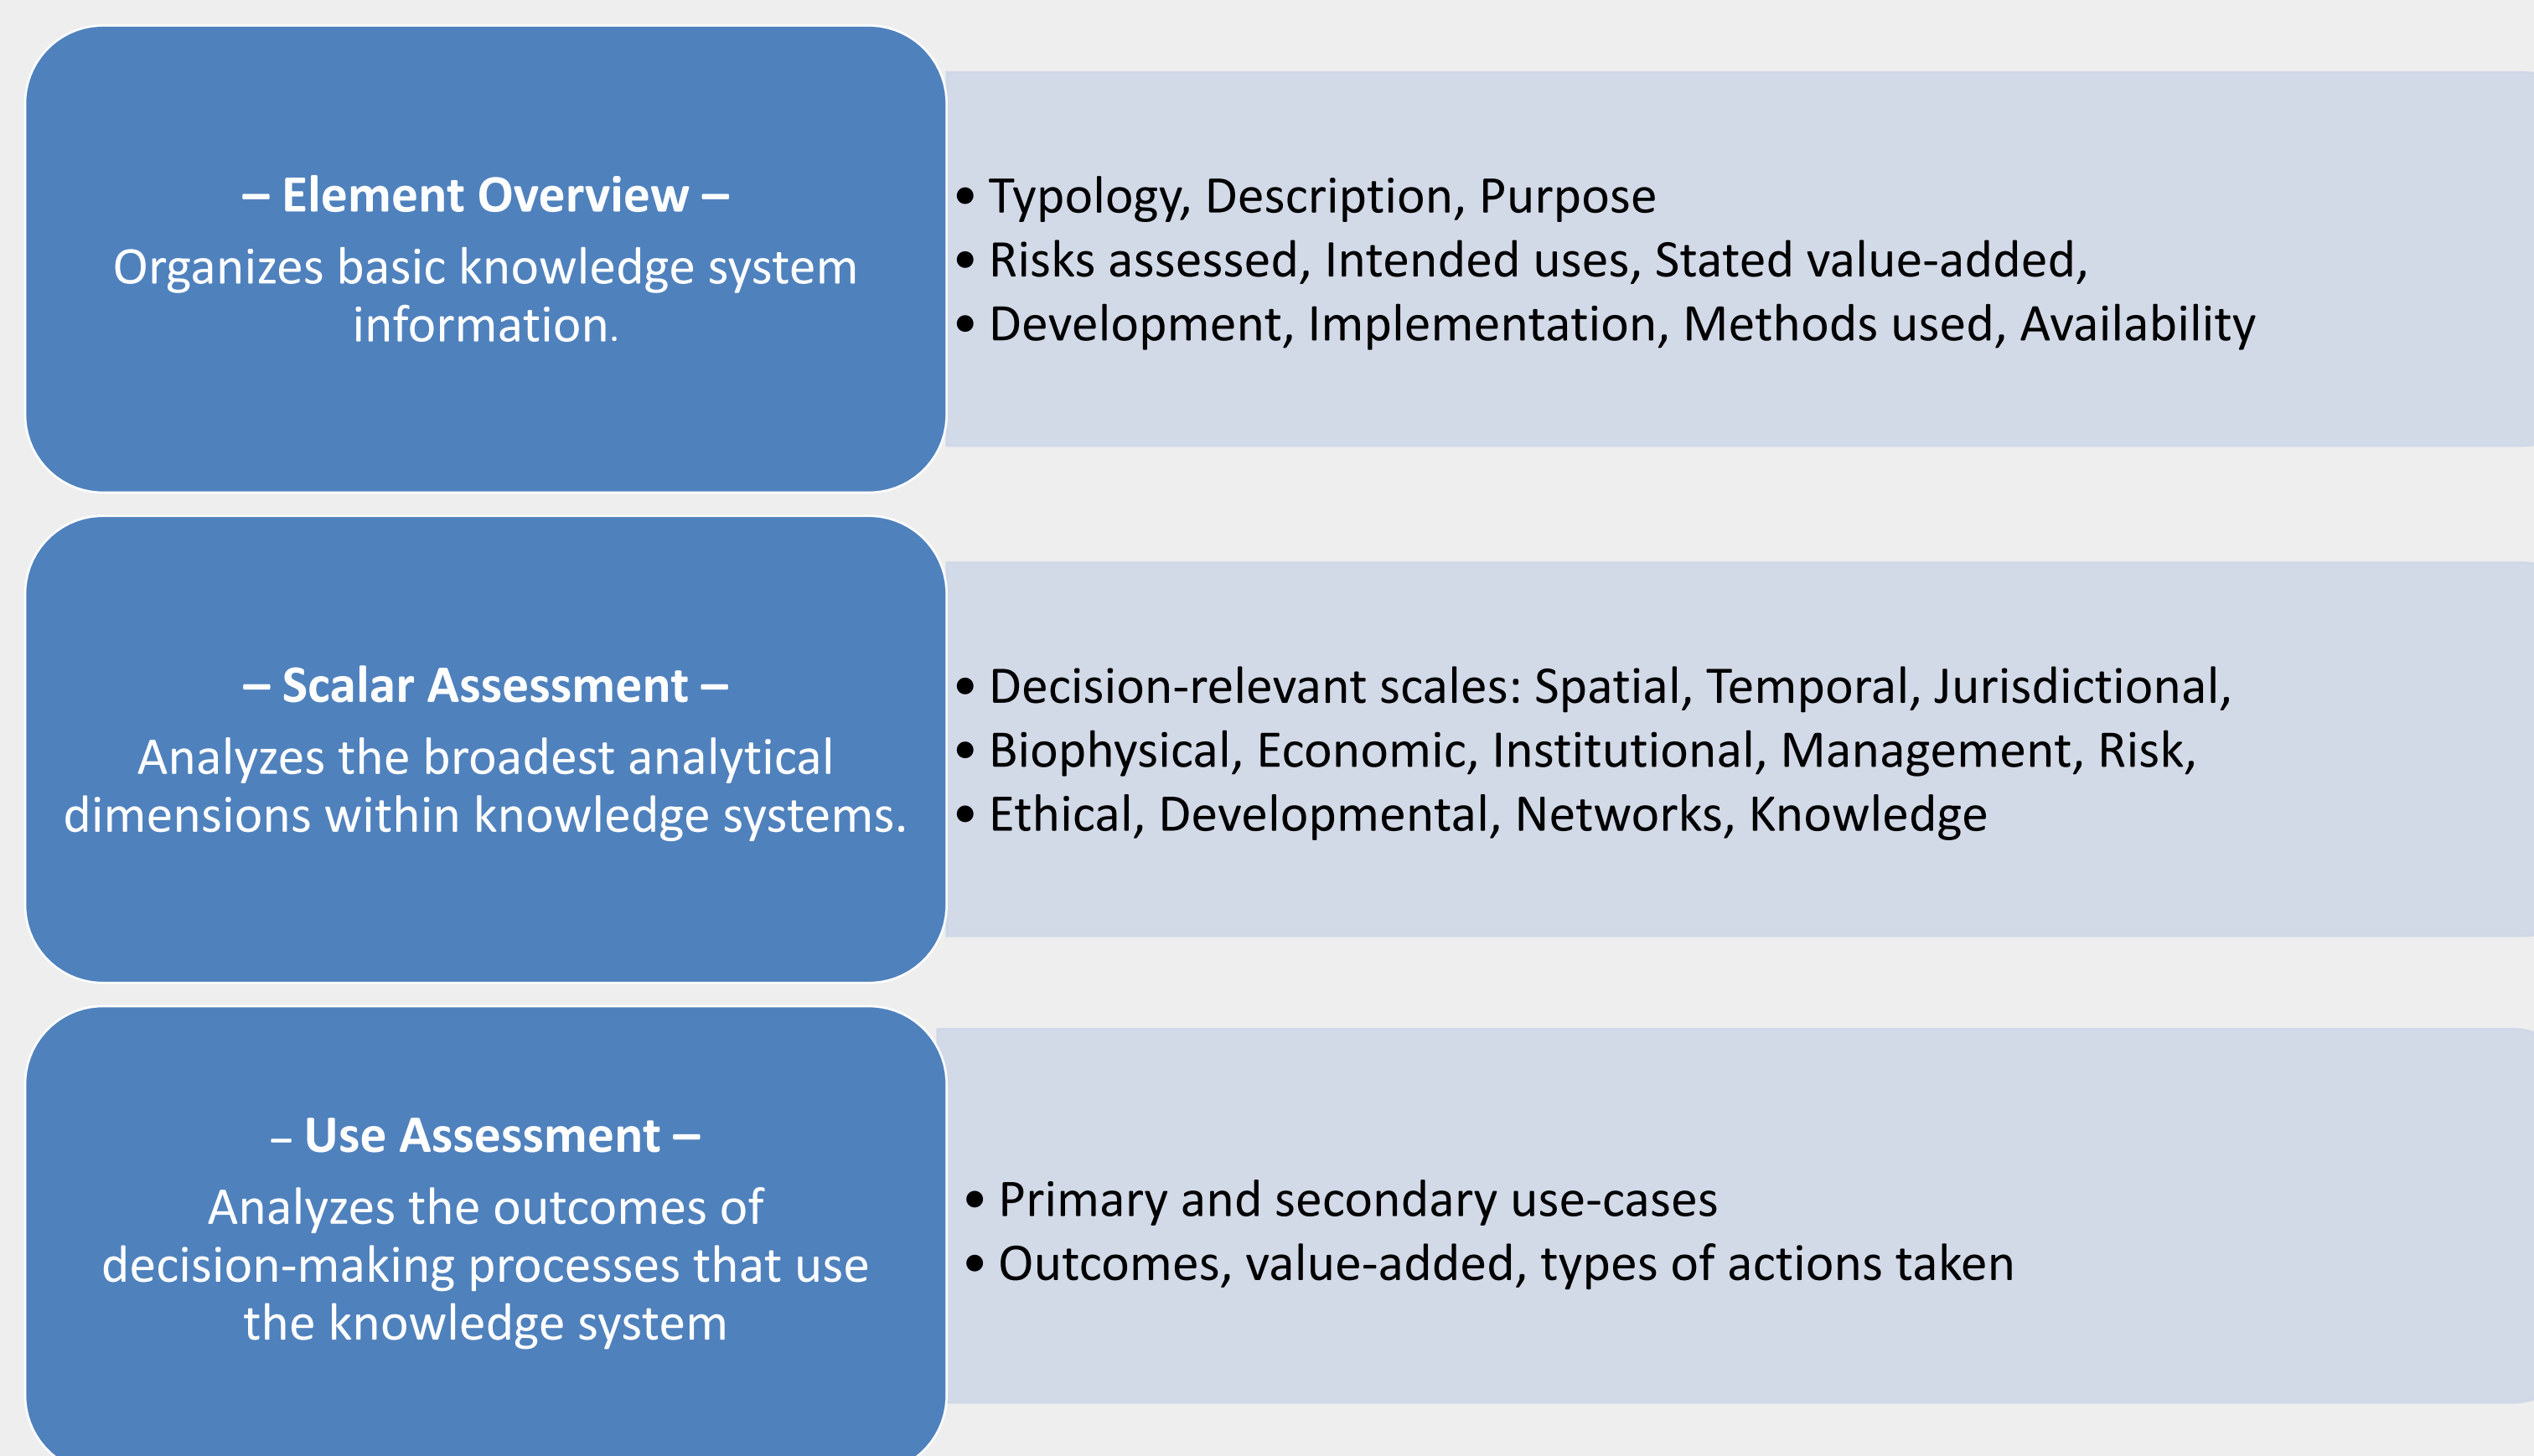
– Element Overview –
Organizes basic knowledge system information.

• Typology, Description, Purpose
• Risks assessed, Intended uses, Stated value-added,
• Development, Implementation, Methods used, Availability

– Scalar Assessment –
Analyzes the broadest analytical dimensions within knowledge systems.

• Decision-relevant scales: Spatial, Temporal, Jurisdictional,
• Biophysical, Economic, Institutional, Management, Risk,
• Ethical, Developmental, Networks, Knowledge

– Use Assessment –
Analyzes the outcomes of decision-making processes that use the knowledge system

• Primary and secondary use-cases
• Outcomes, value-added, types of actions taken